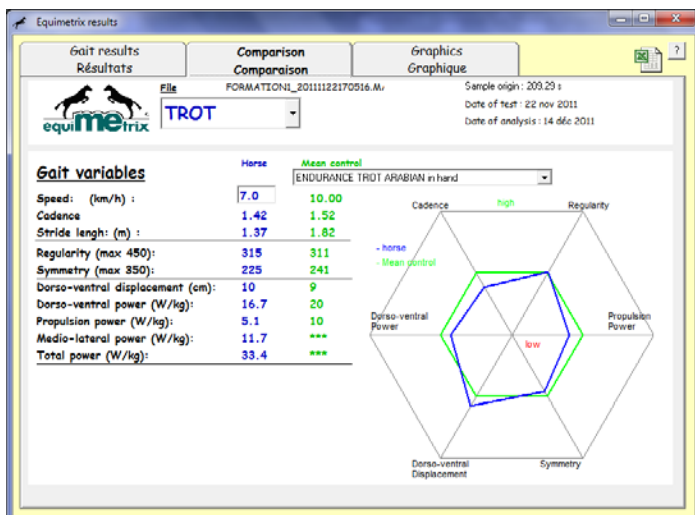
Equimetrix results

Gait results
Résultats

Comparison
Comparaison

Graphics
Graphique

?

equimetrix

File
FORMATION1_20111122170516.M/
TROT

Sample origin : 209.29 s
Date of test : 22 nov 2011
Date of analysis : 14 déc 2011

Gait variables

Horse
Mean control
ENDURANCE TROT ARABIAN in hand

| | Horse | Mean control |
|---|---|---|
| Speed: (km/h) : | 7.0 | 10.00 |
| Cadence | 1.42 | 1.52 |
| Stride lengh: (m) : | 1.37 | 1.82 |
| Regularity (max 450): | 315 | 311 |
| Symmetry (max 350): | 225 | 241 |
| Dorso-ventral displacement (cm): | 10 | 9 |
| Dorso-ventral power (W/kg): | 16.7 | 20 |
| Propulsion power (W/kg): | 5.1 | 10 |
| Medio-lateral power (W/kg): | 11.7 | *** |
| Total power (W/kg): | 33.4 | *** |

Cadence
high
Regularity
- horse
- Mean control
Dorso-ventral Power
Propulsion Power
low
Dorso-ventral Displacement
Symmetry